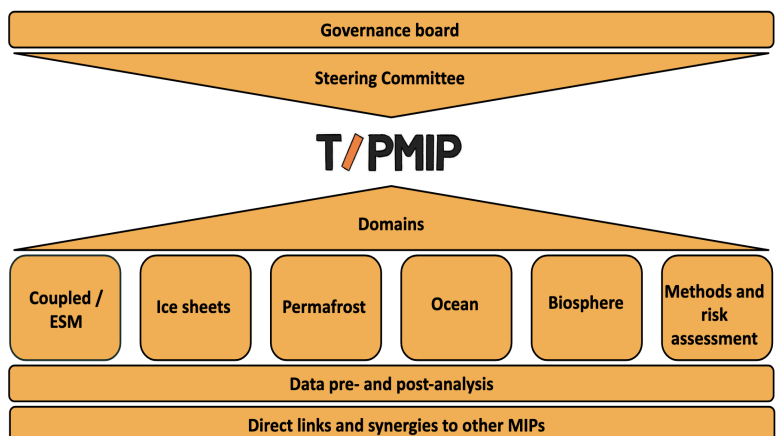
Governance board

Steering Committee

T/PMIP

Domains

Coupled / ESM

Ice sheets

Permafrost

Ocean

Biosphere

Methods and risk assessment

Data pre- and post-analysis

Direct links and synergies to other MIPs